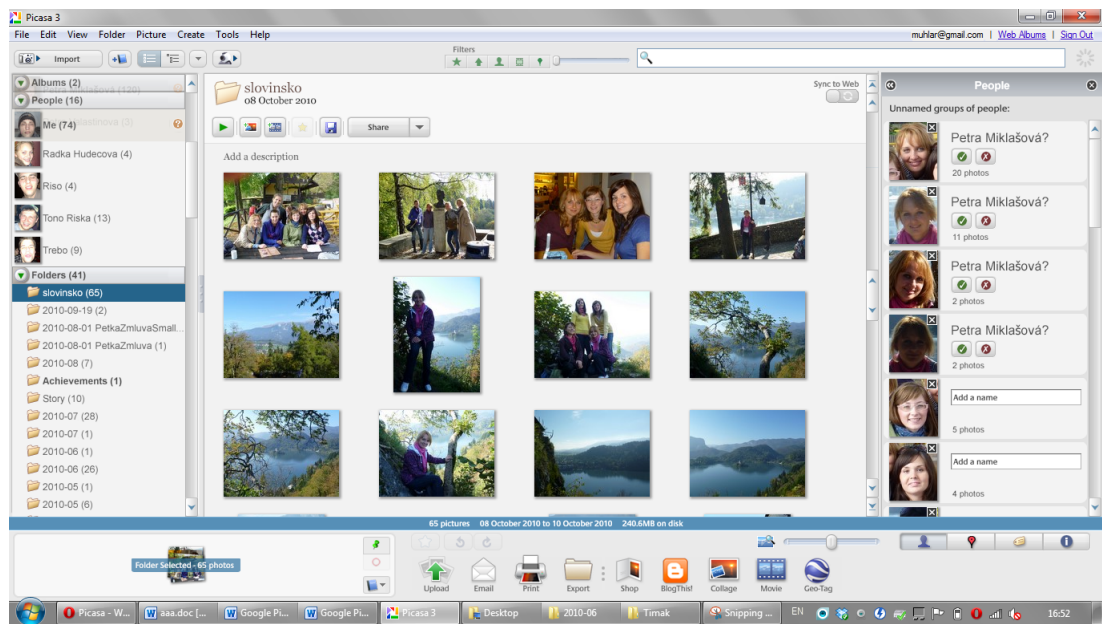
Picasa 3

File Edit View Folder Picture Create Tools Help

muhlar@gmail.com | Web Albums | Sign Out

Import

Filters

Albums (2)
People (16)
Me (74)
Radka Hudecova (4)
Riso (4)
Tono Riska (13)
Trebo (9)
Folders (41)
slovinsko (65)
2010-09-19 (2)
2010-08-01 PetkaZmluvaSmall...
2010-08-01 PetkaZmluva (1)
2010-08 (7)
Achievements (1)
Story (10)
2010-07 (28)
2010-07 (1)
2010-06 (1)
2010-06 (26)
2010-05 (1)
2010-05 (6)

slovinsko
08 October 2010

Sync to Web

Share

Add a description

People

Unnamed groups of people:

Petra Miklašová?
20 photos

Petra Miklašová?
11 photos

Petra Miklašová?
2 photos

Petra Miklašová?
2 photos

Add a name
5 photos

Add a name
4 photos

65 pictures 08 October 2010 to 10 October 2010 240.6MB on disk

Folder Selected - 65 photos

Upload Email Print Export Shop BlogThis! Collage Movie Geo-Tag

Picasa - W... aaa.doc [... Google Pi... Google Pi... Picasa 3 Desktop 2010-06 Timak Snipping ... EN 16:52